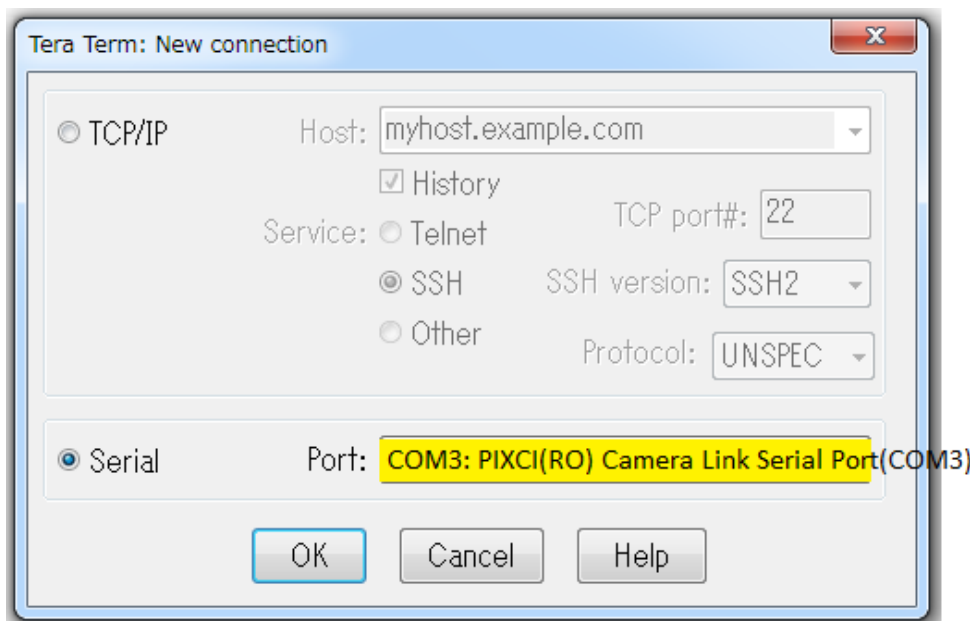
Tera Term: New connection

TCP/IP

Host: myhost.example.com

History

Service: Telnet

SSH

Other

TCP port#: 22

SSH version: SSH2

Protocol: UNSPEC

Serial

Port: COM3: PIXCI(RO) Camera Link Serial Port(COM3)

OK

Cancel

Help